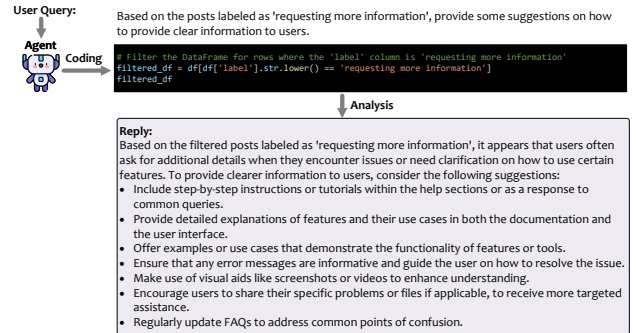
User Query:

Based on the posts labeled as 'requesting more information', provide some suggestions on how to provide clear information to users.

Agent

Coding

```
# Filter the DataFrame for rows where the 'label' column is 'requesting more information'
filtered_df = df[df['label'].str.lower() == 'requesting more information']
filtered_df
```

Analysis

Reply:
Based on the filtered posts labeled as 'requesting more information', it appears that users often ask for additional details when they encounter issues or need clarification on how to use certain features. To provide clearer information to users, consider the following suggestions:
- Include step-by-step instructions or tutorials within the help sections or as a response to common queries.
- Provide detailed explanations of features and their use cases in both the documentation and the user interface.
- Offer examples or use cases that demonstrate the functionality of features or tools.
- Ensure that any error messages are informative and guide the user on how to resolve the issue.
- Make use of visual aids like screenshots or videos to enhance understanding.
- Encourage users to share their specific problems or files if applicable, to receive more targeted assistance.
- Regularly update FAQs to address common points of confusion.